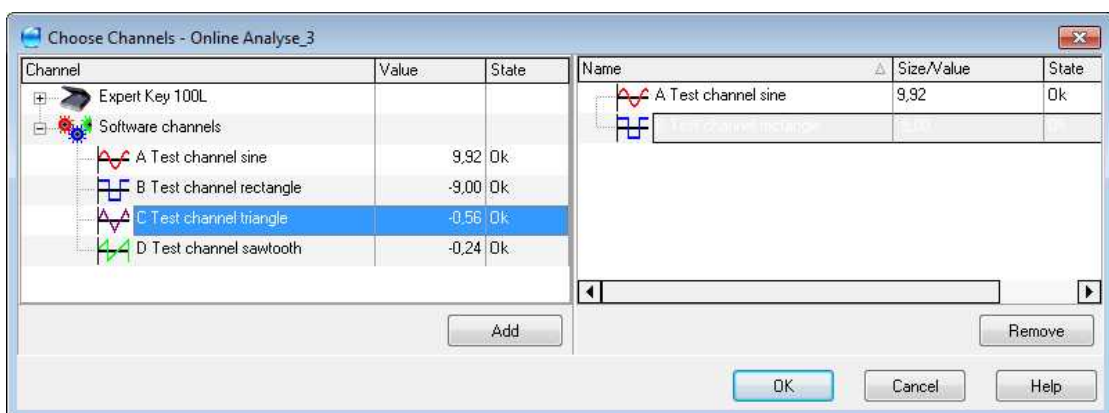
Choose Channels - Online Analyse_3

| Channel | Value | State |
|---|---|---|
| Expert Key 100L | | |
| Software channels | | |
| A Test channel sine | 9,92 | Ok |
| B Test channel rectangle | -9,00 | Ok |
| C Test channel triangle | -0,56 | Ok |
| D Test channel sawtooth | -0,24 | Ok |

| Name | Size/Value | State |
|---|---|---|
| A Test channel sine | 9,92 | Ok |
| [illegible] | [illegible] | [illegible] |

Add

Remove

OK Cancel Help